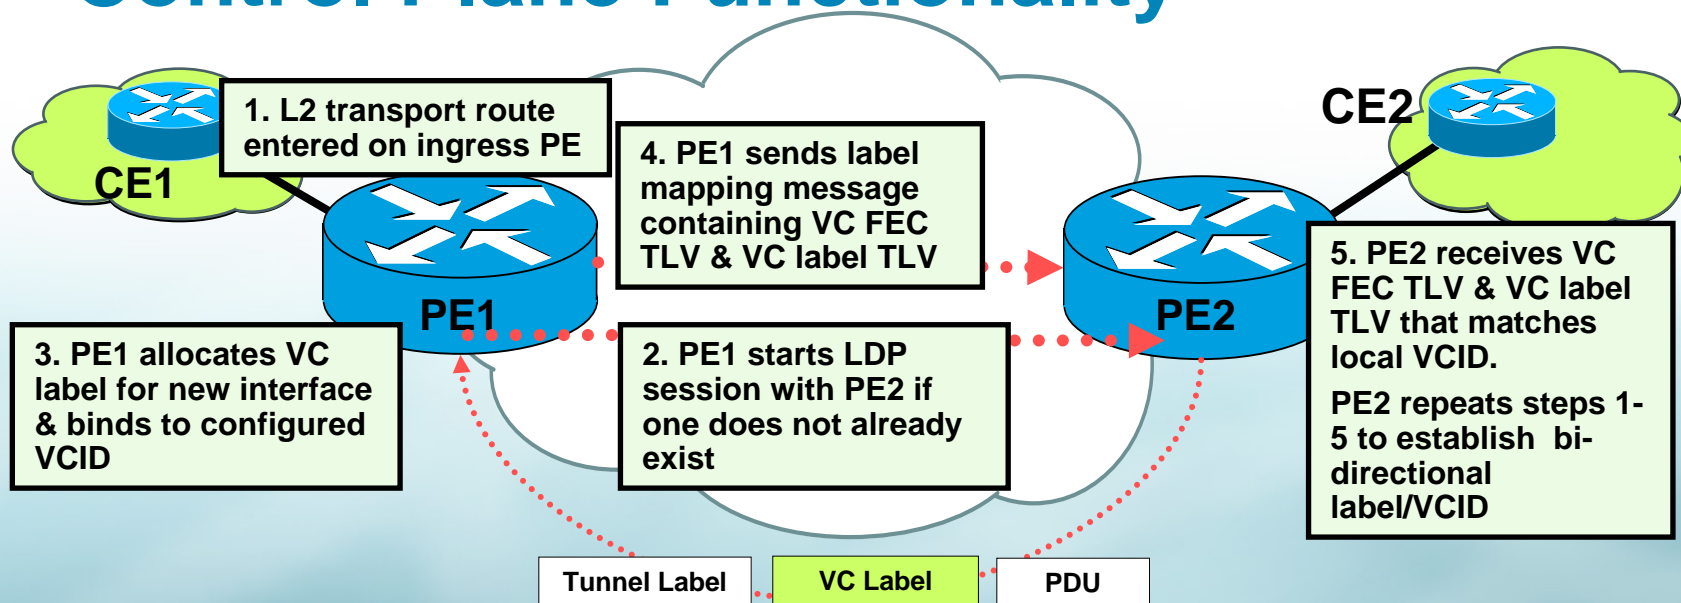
1. L2 transport route entered on ingress PE

CE1

CE2

4. PE1 sends label mapping message containing VC FEC TLV & VC label TLV

PE1

PE2

5. PE2 receives VC FEC TLV & VC label TLV that matches local VCID.

PE2 repeats steps 1-5 to establish bi-directional label/VCID

3. PE1 allocates VC label for new interface & binds to configured VCID

2. PE1 starts LDP session with PE2 if one does not already exist

| Tunnel Label | VC Label | PDU |
|---|---|---|